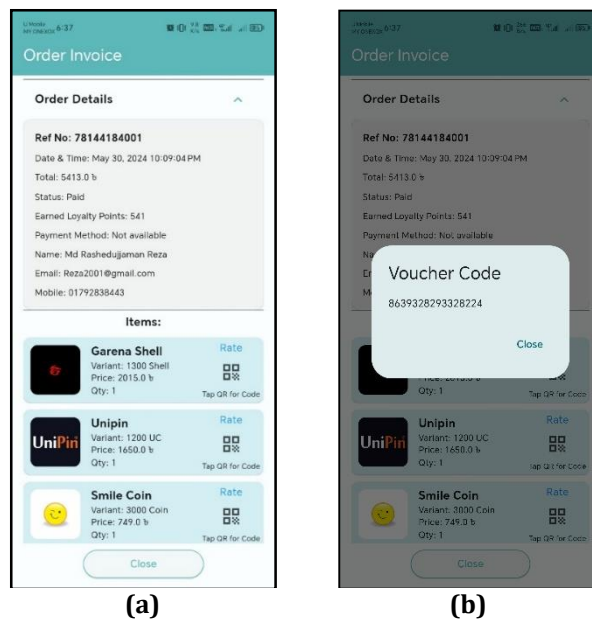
6:37

Order Invoice

Order Details

Ref No: 78144184001

Date & Time: May 30, 2024 10:09:04 PM

Total: 5413.0 ৳

Status: Paid

Earned Loyalty Points: 541

Payment Method: Not available

Name: Md Rashedujjaman Reza

Email: Reza2001@gmail.com

Mobile: 01792838443

Items:

Garena Shell
Variant: 1300 Shell
Price: 2015.0 ৳
Qty: 1
Rate
Tap QR for Code

UniPin
Unipin
Variant: 1200 UC
Price: 1650.0 ৳
Qty: 1
Rate
Tap QR for Code

Smile Coin
Variant: 3000 Coin
Price: 749.0 ৳
Qty: 1
Rate
Tap QR for Code

Close

(a)

6:37

Order Invoice

Order Details

Ref No: 78144184001

Date & Time: May 30, 2024 10:09:04 PM

Total: 5413.0 ৳

Status: Paid

Earned Loyalty Points: 541

Payment Method: Not available

Voucher Code

8639328293328224

Close

Qty: 1
Tap QR for Code

UniPin
Unipin
Variant: 1200 UC
Price: 1650.0 ৳
Qty: 1
Rate
Tap QR for Code

Smile Coin
Variant: 3000 Coin
Price: 749.0 ৳
Qty: 1
Rate
Tap QR for Code

Close

(b)